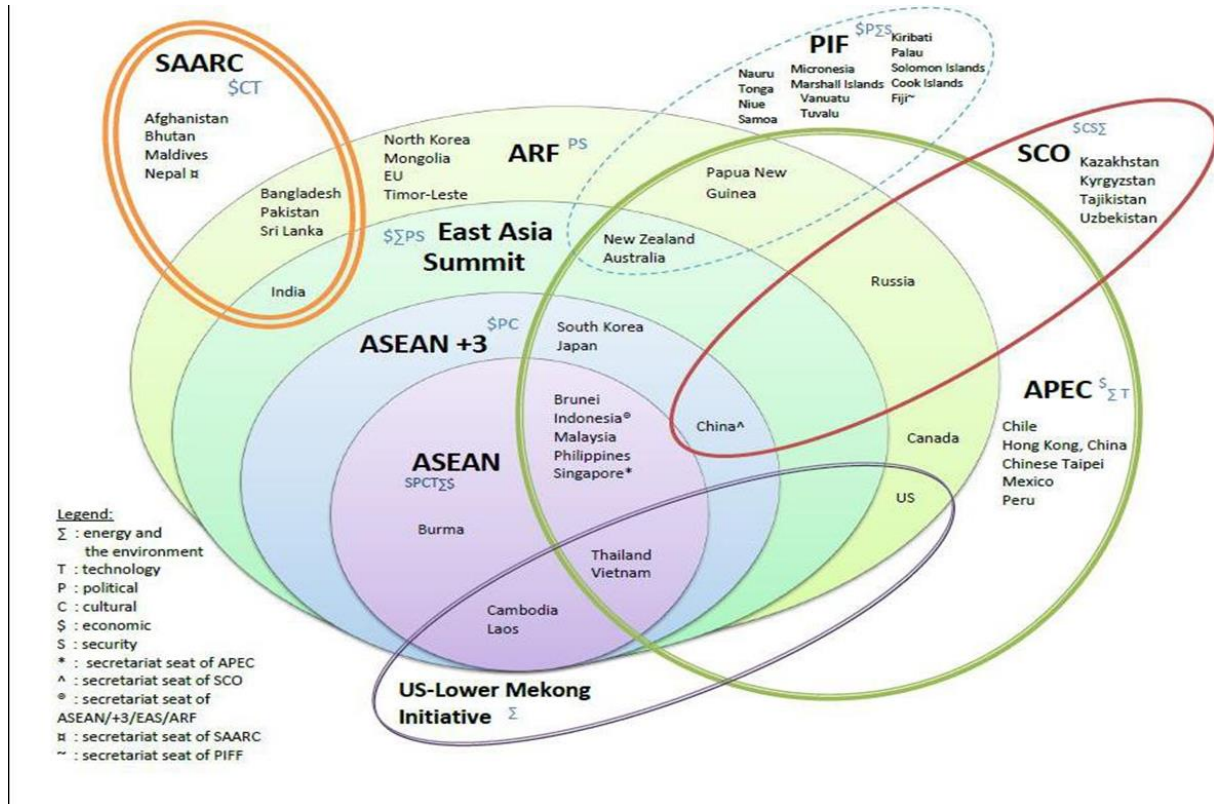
SAARC
$CT
Afghanistan
Bhutan
Maldives
Nepal ¤

PIF
$PΣS
Nauru
Tonga
Niue
Samoa
Micronesia
Marshall Islands
Vanuatu
Tuvalu
Kiribati
Palau
Solomon Islands
Cook Islands
Fiji~

North Korea
Mongolia
EU
Timor-Leste

ARF PS

SCO
$CSΣ
Kazakhstan
Kyrgyzstan
Tajikistan
Uzbekistan

Bangladesh
Pakistan
Sri Lanka

Papua New Guinea

$ΣPS East Asia Summit

New Zealand
Australia

India

Russia

$PC
ASEAN +3

South Korea
Japan

APEC $ΣT

Brunei
Indonesia®
Malaysia
Philippines
Singapore*

China^

Canada

Chile
Hong Kong, China
Chinese Taipei
Mexico
Peru

ASEAN
SPCTΣS

US

Burma

Thailand
Vietnam

Cambodia
Laos

Legend:
Σ : energy and the environment
T : technology
P : political
C : cultural
$ : economic
S : security
* : secretariat seat of APEC
^ : secretariat seat of SCO
® : secretariat seat of ASEAN/+3/EAS/ARF
¤ : secretariat seat of SAARC
~ : secretariat seat of PIFF

US-Lower Mekong Initiative Σ